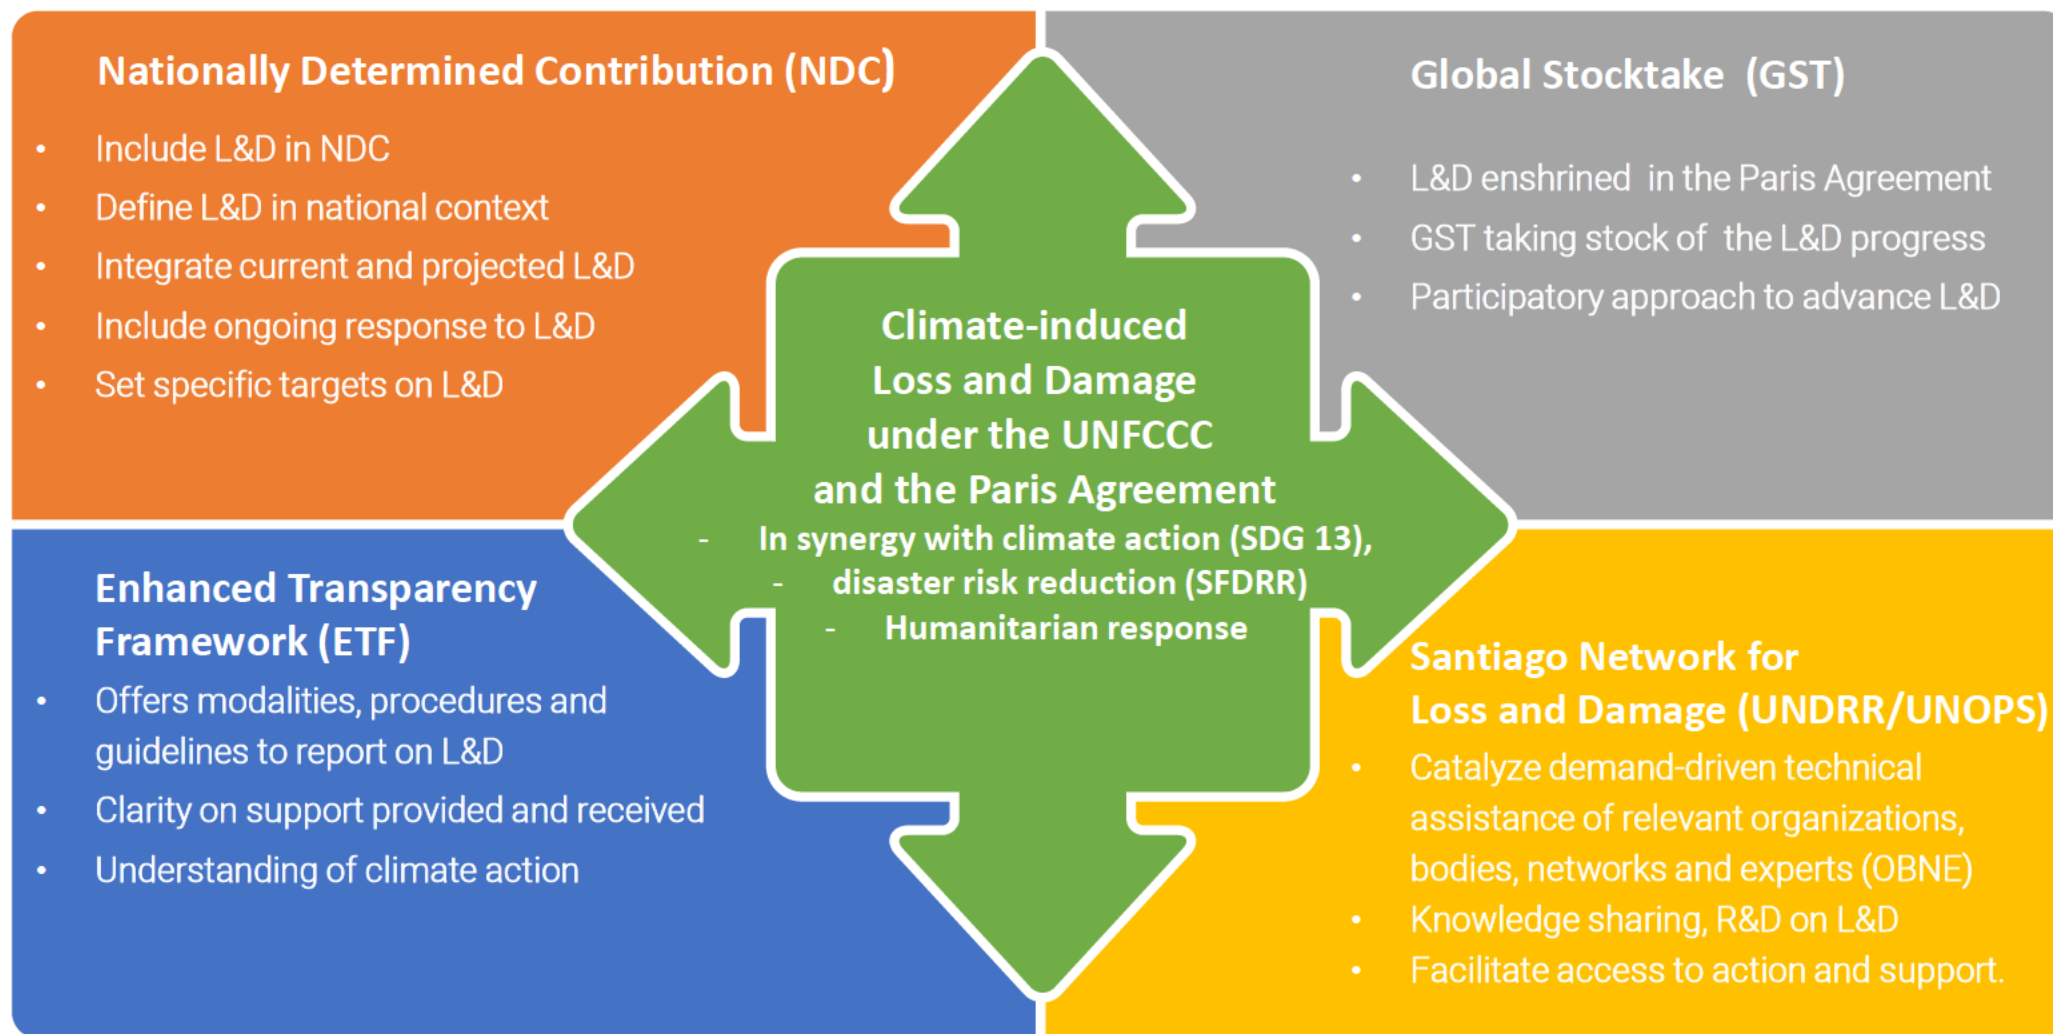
Nationally Determined Contribution (NDC)

- Include L&D in NDC
- Define L&D in national context
- Integrate current and projected L&D
- Include ongoing response to L&D
- Set specific targets on L&D

Global Stocktake (GST)

- L&D enshrined in the Paris Agreement
- GST taking stock of the L&D progress
- Participatory approach to advance L&D

Climate-induced Loss and Damage under the UNFCCC and the Paris Agreement

- In synergy with climate action (SDG 13),
- disaster risk reduction (SFDRR)
- Humanitarian response

Enhanced Transparency Framework (ETF)

- Offers modalities, procedures and guidelines to report on L&D
- Clarity on support provided and received
- Understanding of climate action

Santiago Network for Loss and Damage (UNDRR/UNOPS)

- Catalyze demand-driven technical assistance of relevant organizations, bodies, networks and experts (OBNE)
- Knowledge sharing, R&D on L&D
- Facilitate access to action and support.